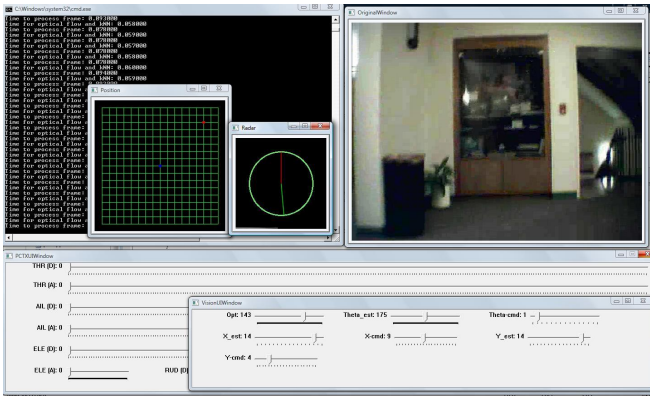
C:\Windows\system32\cmd.exe

Time to process frame: 0.093000
Time for optical flow and WNN: 0.058000
Time to process frame: 0.078000
Time for optical flow and WNN: 0.059000
Time to process frame: 0.078000
Time for optical flow and WNN: 0.057000
Time to process frame: 0.078000
Time for optical flow and WNN: 0.058000
Time to process frame: 0.078000
Time for optical flow and WNN: 0.060000
Time to process frame: 0.094000
Time for optical flow and WNN: 0.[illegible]
Time to process frame: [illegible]
Time for optical flow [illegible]
Time to process frame: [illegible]
Time for optical flow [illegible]
Time to process frame: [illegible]
Time for optical flow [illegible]
Time to process frame: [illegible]
Time for optical flow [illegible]
Time to process frame: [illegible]
Time for optical flow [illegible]
Time to process frame: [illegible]
Time for optical flow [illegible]
Time to process frame: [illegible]
Time for optical flow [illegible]
Time to process frame: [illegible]
Time for optical flow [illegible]
Time to process frame: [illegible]
Time for optical flow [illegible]
Time to process frame: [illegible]

Position

Radar

OriginalWindow

PCTXUIWindow

THR (D): 0
THR (A): 0
AIL (D): 0
AIL (A): 0
ELE (D): 0
ELE (A): 0
RUD (D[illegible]

VisionUIWindow

Opt: 143
Theta_est: 175
Theta-cmd: 1
X_est: 14
X-cmd: 9
Y_est: 14
Y-cmd: 4